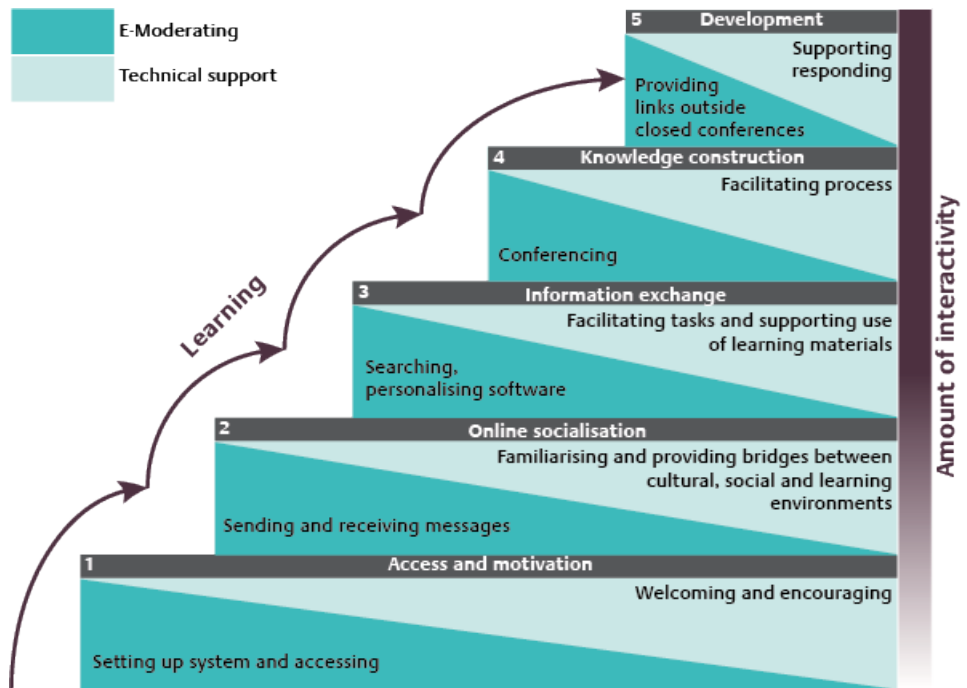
E-Moderating

Technical support

5 Development

Supporting responding

Providing links outside closed conferences

4 Knowledge construction

Facilitating process

Conferencing

3 Information exchange

Facilitating tasks and supporting use of learning materials

Searching, personalising software

2 Online socialisation

Familiarising and providing bridges between cultural, social and learning environments

Sending and receiving messages

1 Access and motivation

Welcoming and encouraging

Setting up system and accessing

Learning

Amount of interactivity